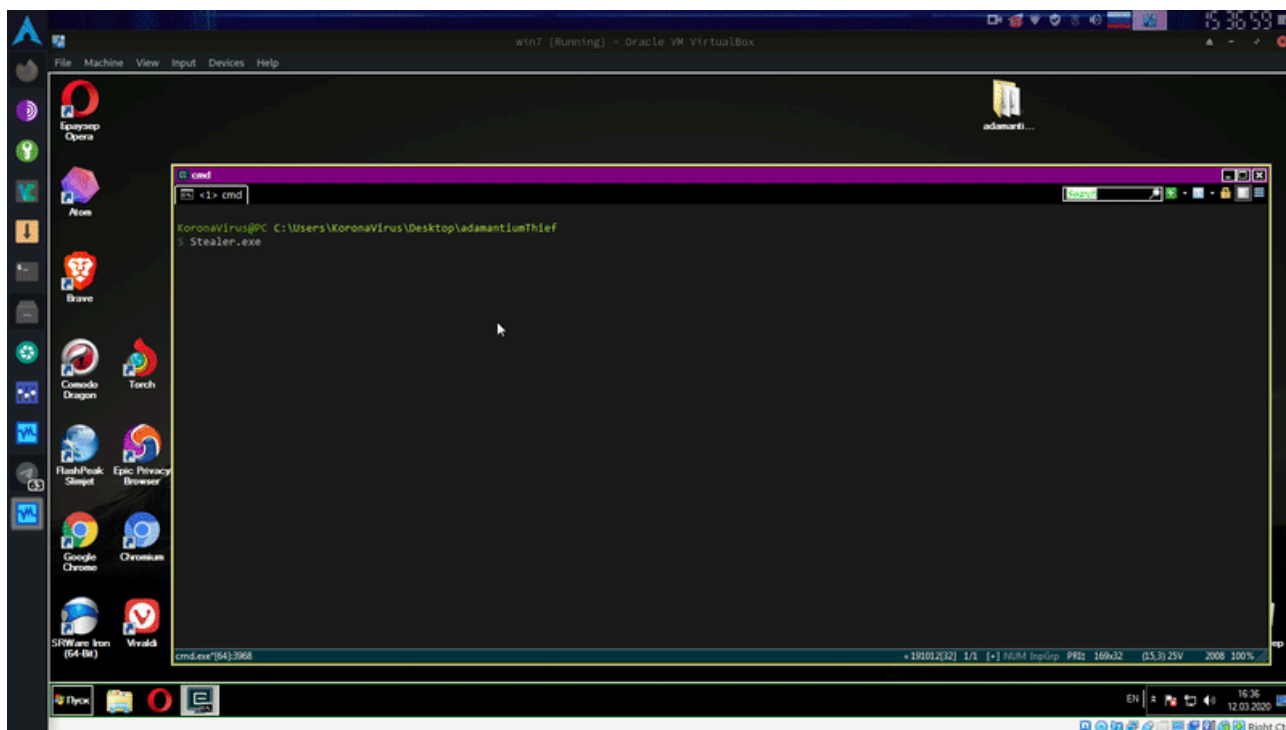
15:36:59

win7 [Running] - Oracle VM VirtualBox

File Machine View Input Devices Help

Браузер Opera

Atom

Brave

Comodo Dragon

Torch

FlashPeak Slimjet

Epic Privacy Browser

Google Chrome

Chromium

SRWare Iron (64-Bit)

Vivaldi

adamanti...

cmd

<1> cmd

Search

KoronaVirus@PC C:\Users\KoronaVirus\Desktop\adamantiumThief
$ Stealer.exe

cmd.exe*[64]:3968

« 191012[32] 1/1 [+] NUM InpGrp PRI: 169x32 (15,3) 25V 2008 100%

Пуск

EN

16:36
12.03.2020

Right Ct